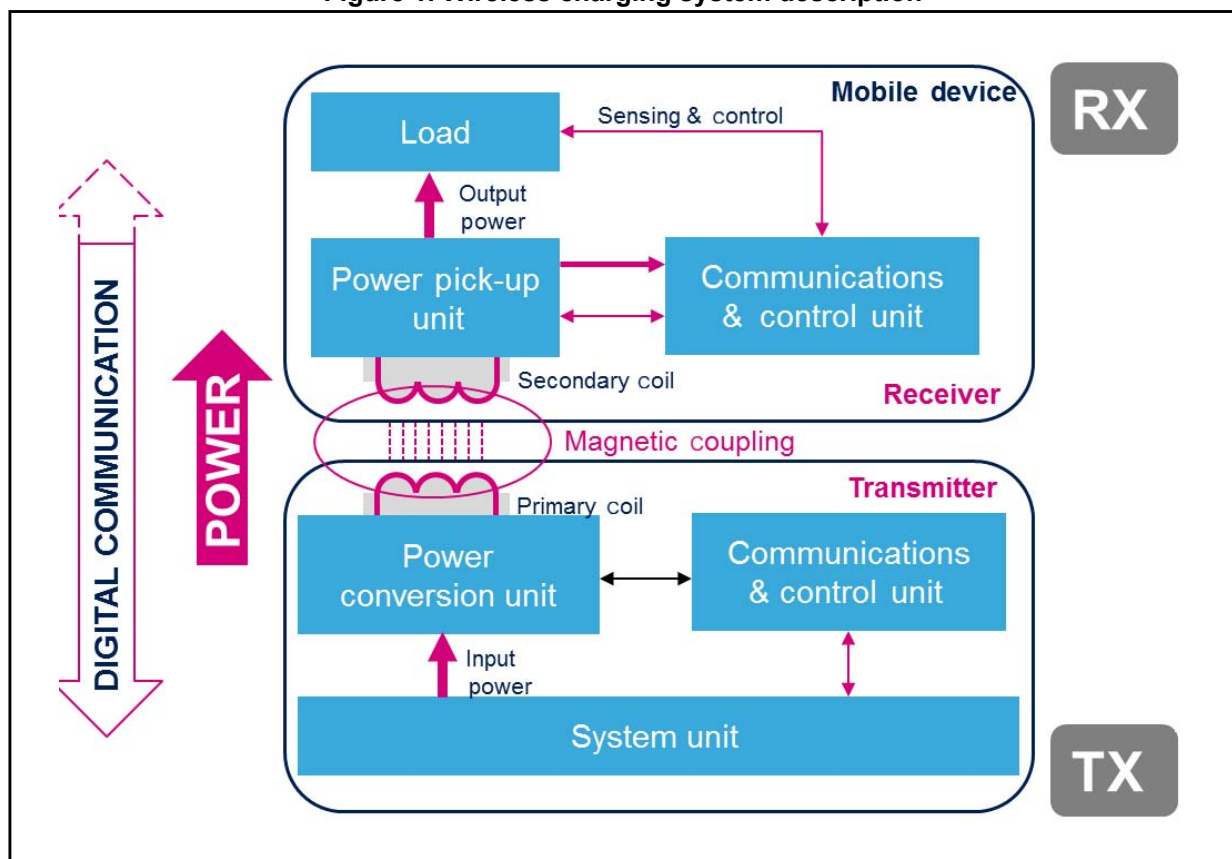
Figure 1. Wireless charging system description

Mobile device

RX

Load

Sensing & control

Output power

Power pick-up unit

Communications & control unit

Secondary coil

Receiver

DIGITAL COMMUNICATION

POWER

Magnetic coupling

Transmitter

Primary coil

Power conversion unit

Communications & control unit

Input power

System unit

TX